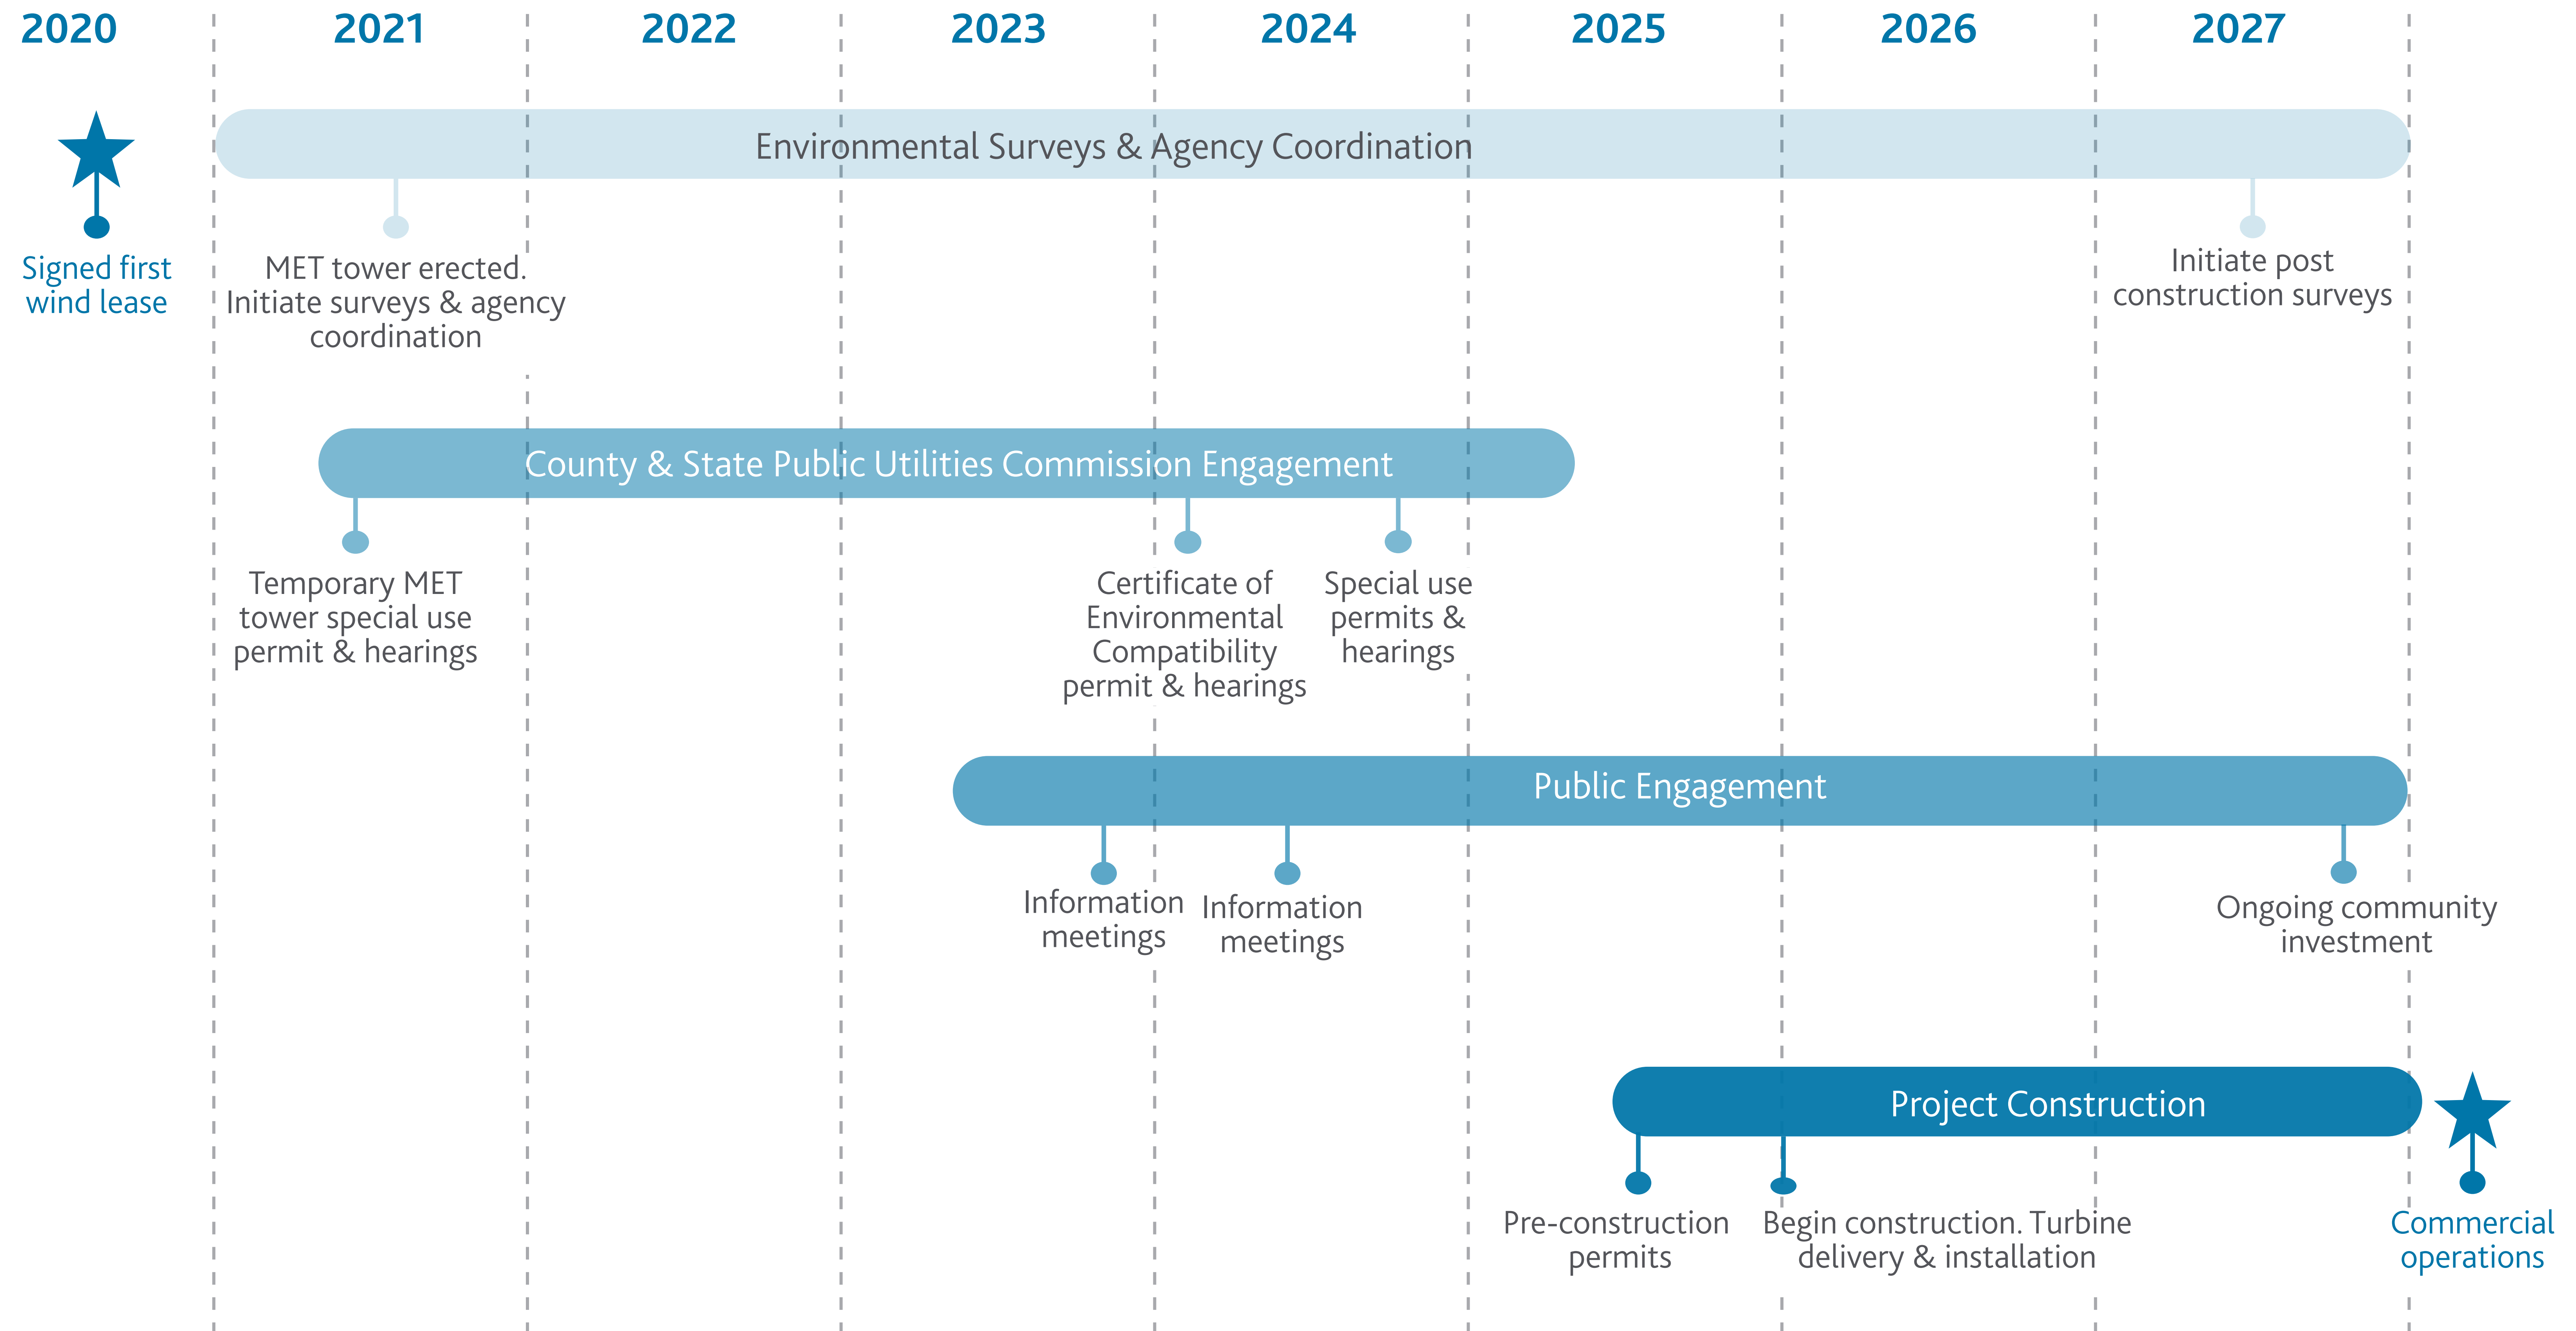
2020 2021 2022 2023 2024 2025 2026 2027

Signed first wind lease

Environmental Surveys & Agency Coordination

MET tower erected. Initiate surveys & agency coordination

Initiate post construction surveys

County & State Public Utilities Commission Engagement

Temporary MET tower special use permit & hearings

Certificate of Environmental Compatibility permit & hearings

Special use permits & hearings

Public Engagement

Information meetings

Information meetings

Ongoing community investment

Project Construction

Pre-construction permits

Begin construction. Turbine delivery & installation

Commercial operations